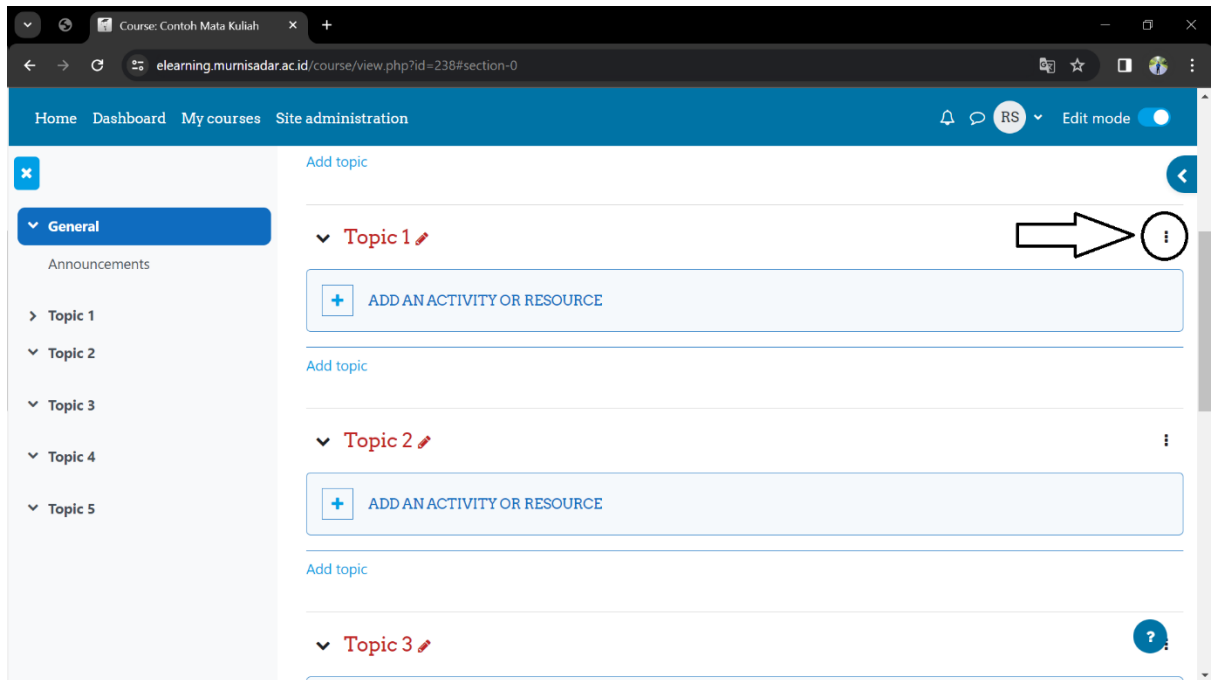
Course: Contoh Mata Kuliah

elearning.murnisadar.ac.id/course/view.php?id=238#section-0

Home Dashboard My courses Site administration

RS

Edit mode

General

Announcements

Topic 1

Topic 2

Topic 3

Topic 4

Topic 5

Add topic

Topic 1

ADD AN ACTIVITY OR RESOURCE

Add topic

Topic 2

ADD AN ACTIVITY OR RESOURCE

Add topic

Topic 3

?